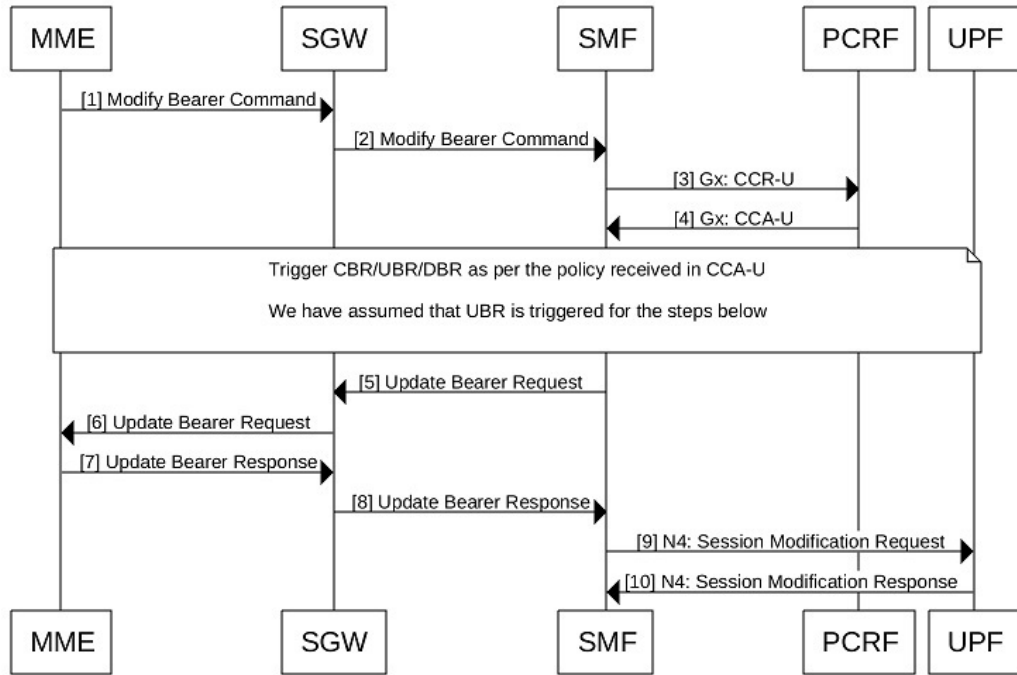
MME SGW SMF PCRF UPF

[1] Modify Bearer Command

[2] Modify Bearer Command

[3] Gx: CCR-U

[4] Gx: CCA-U

Trigger CBR/UBR/DBR as per the policy received in CCA-U

We have assumed that UBR is triggered for the steps below

[5] Update Bearer Request

[6] Update Bearer Request

[7] Update Bearer Response

[8] Update Bearer Response

[9] N4: Session Modification Request

[10] N4: Session Modification Response

MME SGW SMF PCRF UPF